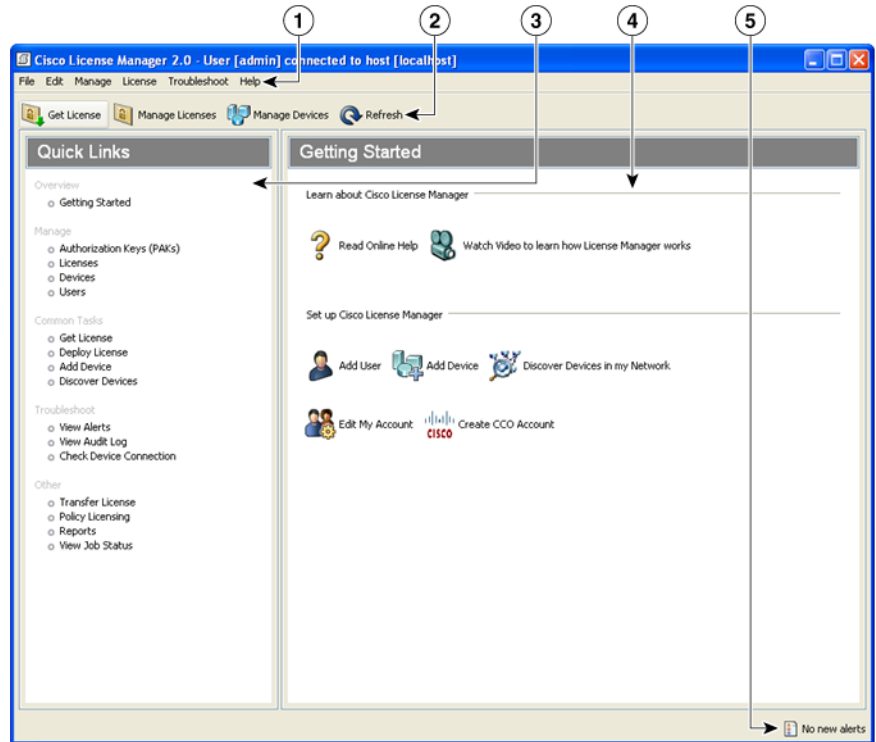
1 2 3 4 5

Cisco License Manager 2.0 - User [admin] connected to host [localhost]

File Edit Manage License Troubleshoot Help

Get License Manage Licenses Manage Devices Refresh

Quick Links

Overview
Getting Started

Manage
Authorization Keys (PAKs)
Licenses
Devices
Users

Common Tasks
Get License
Deploy License
Add Device
Discover Devices

Troubleshoot
View Alerts
View Audit Log
Check Device Connection

Other
Transfer License
Policy Licensing
Reports
View Job Status

Getting Started

Learn about Cisco License Manager

Read Online Help Watch Video to learn how License Manager works

Set up Cisco License Manager

Add User Add Device Discover Devices in my Network

Edit My Account CISCO Create CCO Account

No new alerts